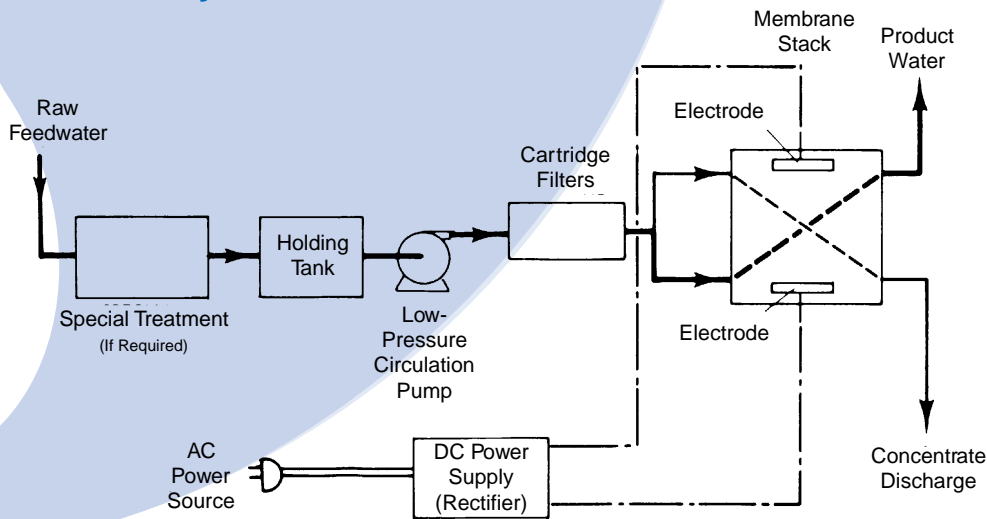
Raw Feedwater

Special Treatment
(If Required)

Holding Tank

Low-Pressure Circulation Pump

Cartridge Filters

Membrane Stack

Electrode

Electrode

Product Water

Concentrate Discharge

AC Power Source

DC Power Supply (Rectifier)